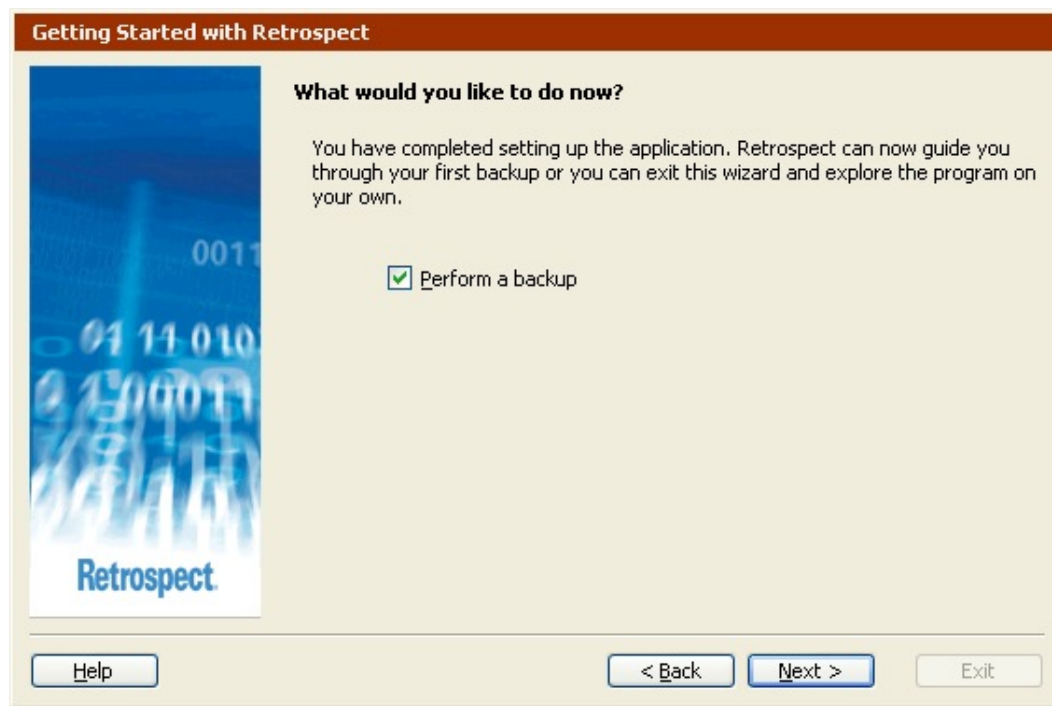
Getting Started with Retrospect

0011
01 11 010
0 1000 1

Retrospect

What would you like to do now?

You have completed setting up the application. Retrospect can now guide you through your first backup or you can exit this wizard and explore the program on your own.

Perform a backup

Help

< Back

Next >

Exit